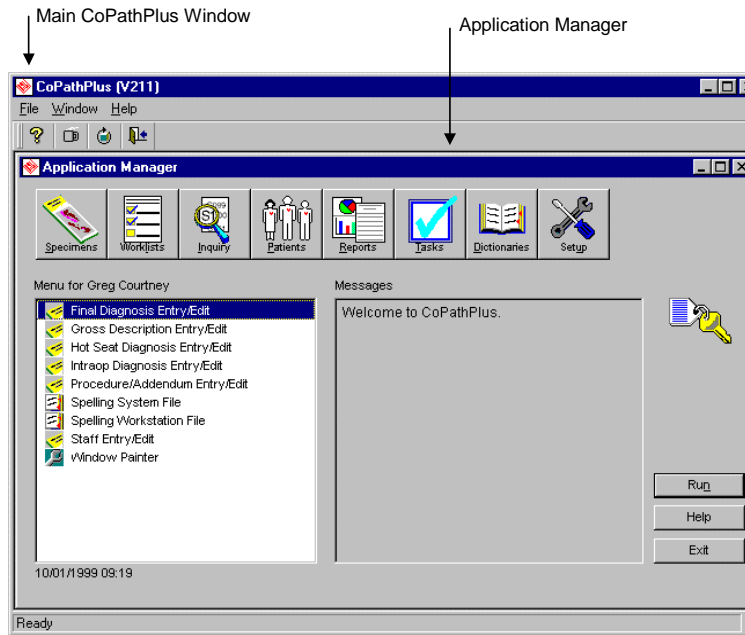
Main CoPathPlus Window

Application Manager

CoPathPlus (V211)

File Window Help

Application Manager

Specimens Worklists Inquiry Patients Reports Tasks Dictionaries Setup

Menu for Greg Courtney

Final Diagnosis Entry/Edit
Gross Description Entry/Edit
Hot Seat Diagnosis Entry/Edit
Intraop Diagnosis Entry/Edit
Procedure/Addendum Entry/Edit
Spelling System File
Spelling Workstation File
Staff Entry/Edit
Window Painter

Messages

Welcome to CoPathPlus.

Run

Help

Exit

10/01/1999 09:19

Ready